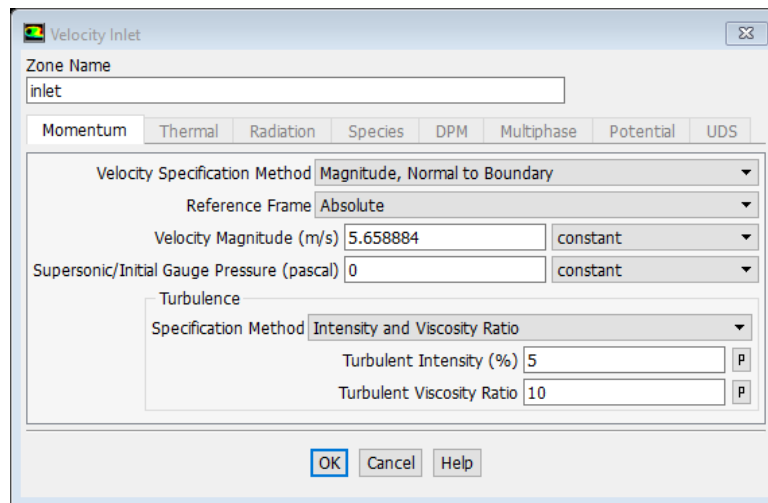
Velocity Inlet

Zone Name

inlet

Momentum | Thermal | Radiation | Species | DPM | Multiphase | Potential | UDS

Velocity Specification Method Magnitude, Normal to Boundary

Reference Frame Absolute

Velocity Magnitude (m/s) 5.658884 constant

Supersonic/Initial Gauge Pressure (pascal) 0 constant

Turbulence

Specification Method Intensity and Viscosity Ratio

Turbulent Intensity (%) 5 P

Turbulent Viscosity Ratio 10 P

OK Cancel Help